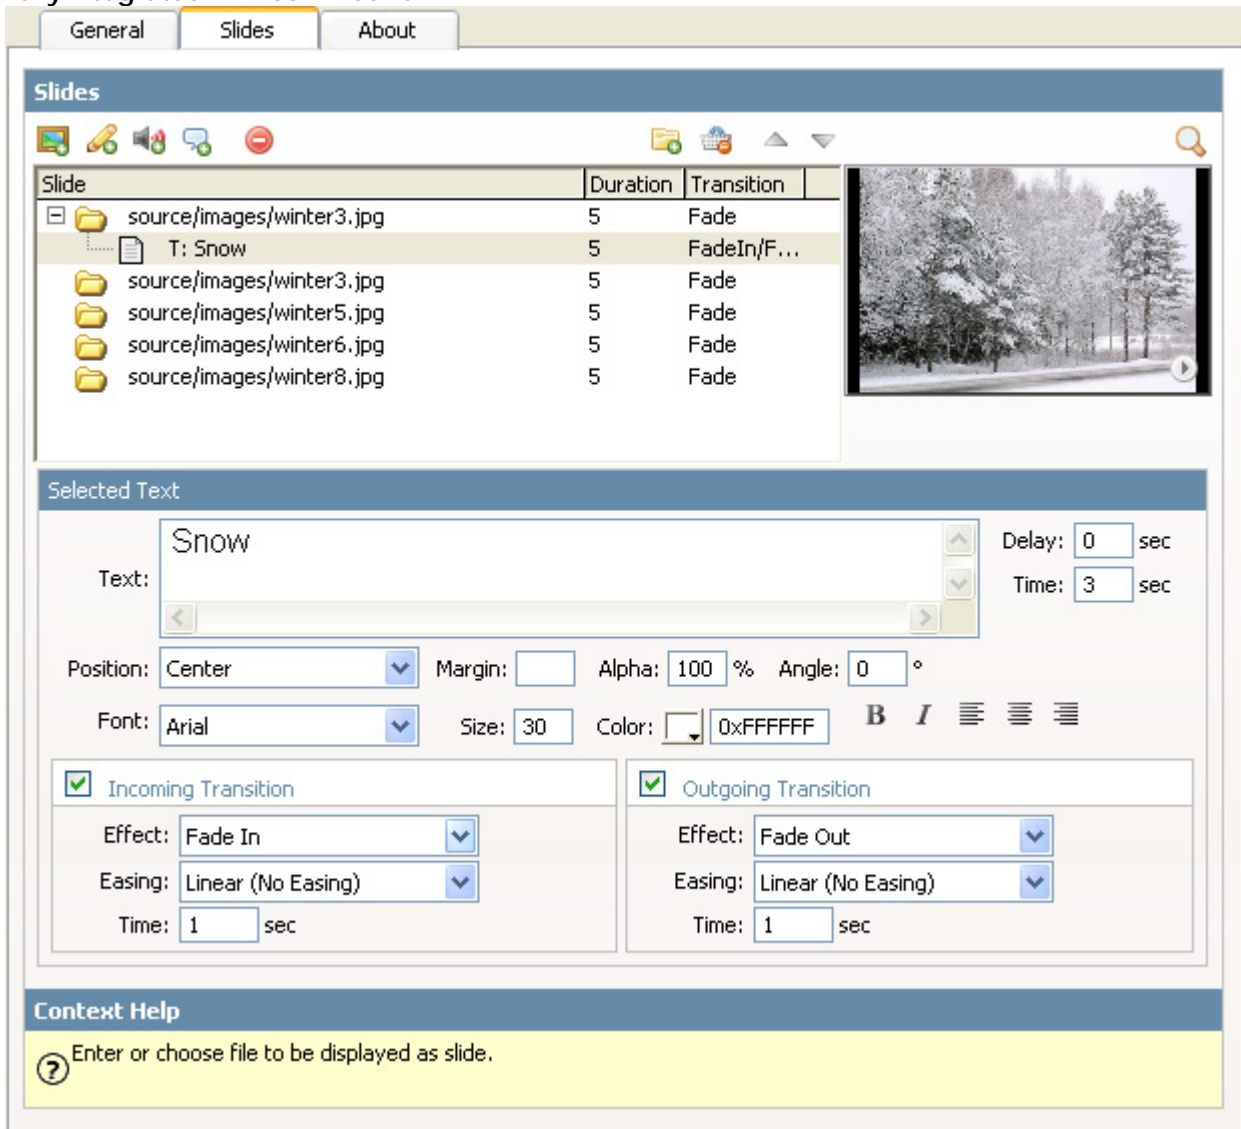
General Slides About

Slides

| Slide | Duration | Transition |
|---|---|---|
| source/images/winter3.jpg | 5 | Fade |
| T: Snow | 5 | FadeIn/F... |
| source/images/winter3.jpg | 5 | Fade |
| source/images/winter5.jpg | 5 | Fade |
| source/images/winter6.jpg | 5 | Fade |
| source/images/winter8.jpg | 5 | Fade |

Selected Text

Text: Snow

Delay: 0 sec
Time: 3 sec

Position: Center
Margin:
Alpha: 100 %
Angle: 0 °

Font: Arial
Size: 30
Color: 0xFFFFFF

B I

Incoming Transition
Effect: Fade In
Easing: Linear (No Easing)
Time: 1 sec

Outgoing Transition
Effect: Fade Out
Easing: Linear (No Easing)
Time: 1 sec

Context Help

Enter or choose file to be displayed as slide.